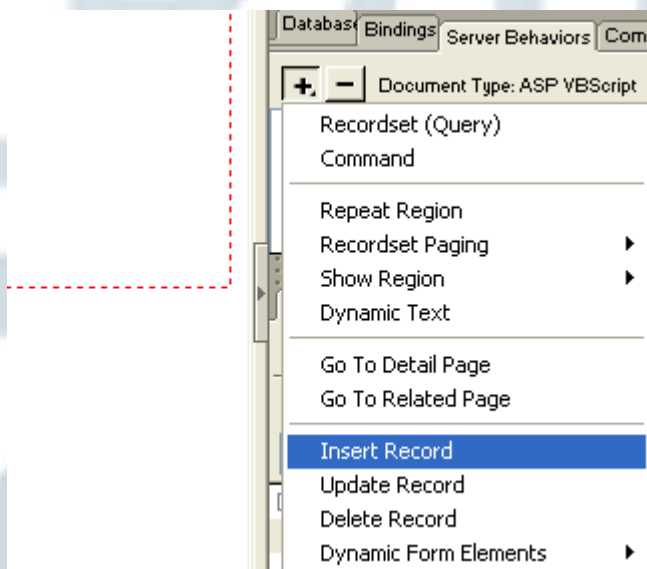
Database Bindings Server Behaviors Com

+ − Document Type: ASP VBScript

Recordset (Query)
Command

Repeat Region
Recordset Paging
Show Region
Dynamic Text

Go To Detail Page
Go To Related Page

Insert Record
Update Record
Delete Record
Dynamic Form Elements